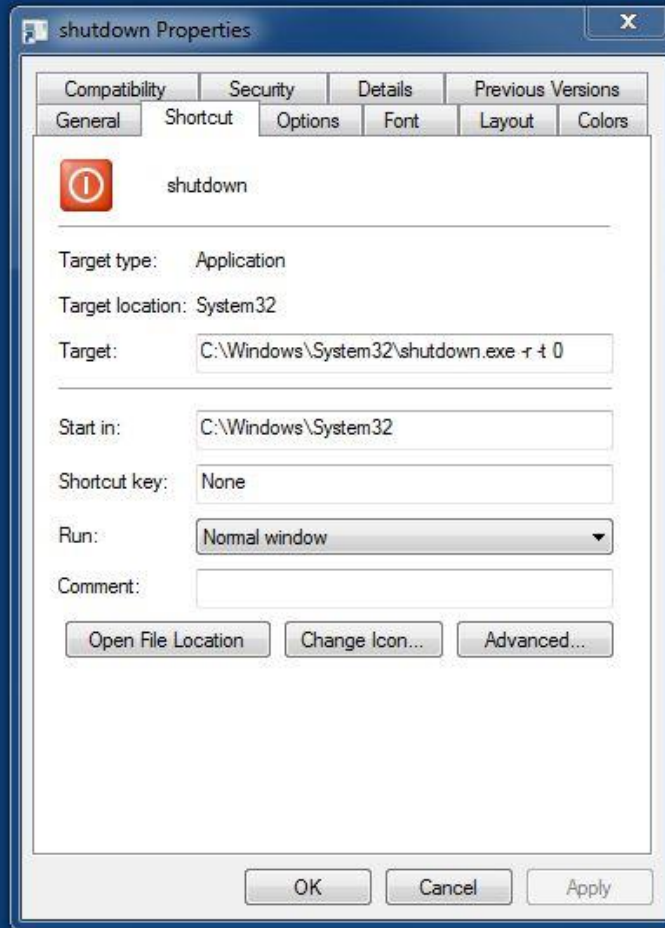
shutdown Properties

x

Compatibility Security Details Previous Versions

General Shortcut Options Font Layout Colors

shutdown

Target type: Application

Target location: System32

Target: C:\Windows\System32\shutdown.exe -r -t 0

Start in: C:\Windows\System32

Shortcut key: None

Run: Normal window

Comment:

Open File Location Change Icon... Advanced...

OK Cancel Apply